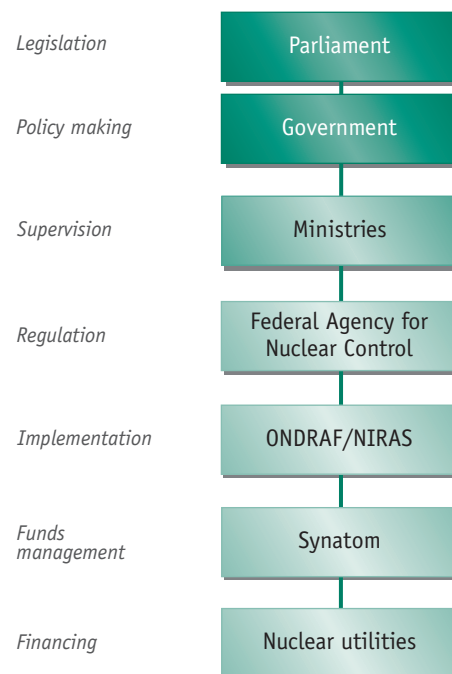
Legislation
Parliament

Policy making
Government

Supervision
Ministries

Regulation
Federal Agency for Nuclear Control

Implementation
ONDRAF/NIRAS

Funds management
Synatom

Financing
Nuclear utilities